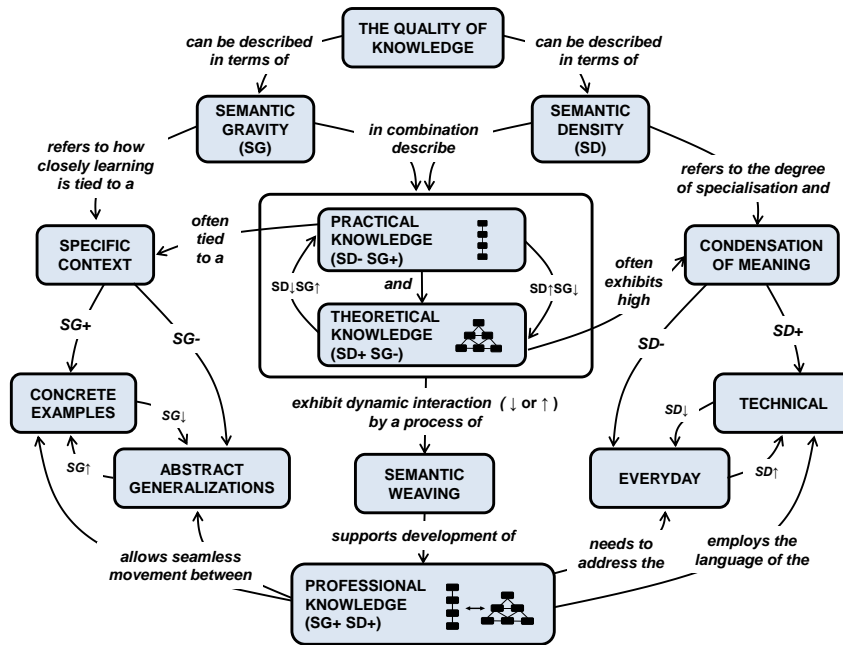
THE QUALITY OF KNOWLEDGE

can be described in terms of

can be described in terms of

SEMANTIC GRAVITY (SG)

in combination describe

SEMANTIC DENSITY (SD)

refers to how closely learning is tied to a

refers to the degree of specialisation and

often tied to a

SPECIFIC CONTEXT

PRACTICAL KNOWLEDGE (SD- SG+)

and

SD↓SG↑

SD↑SG↓

THEORETICAL KNOWLEDGE (SD+ SG-)

often exhibits high

CONDENSATION OF MEANING

SG+

SG-

SD-

SD+

CONCRETE EXAMPLES

SG↓

SG↑

ABSTRACT GENERALIZATIONS

exhibit dynamic interaction ( ↓ or ↑ ) by a process of

SEMANTIC WEAVING

SD↓

TECHNICAL

SD↑

EVERYDAY

supports development of

allows seamless movement between

needs to address the

employs the language of the

PROFESSIONAL KNOWLEDGE (SG+ SD+)